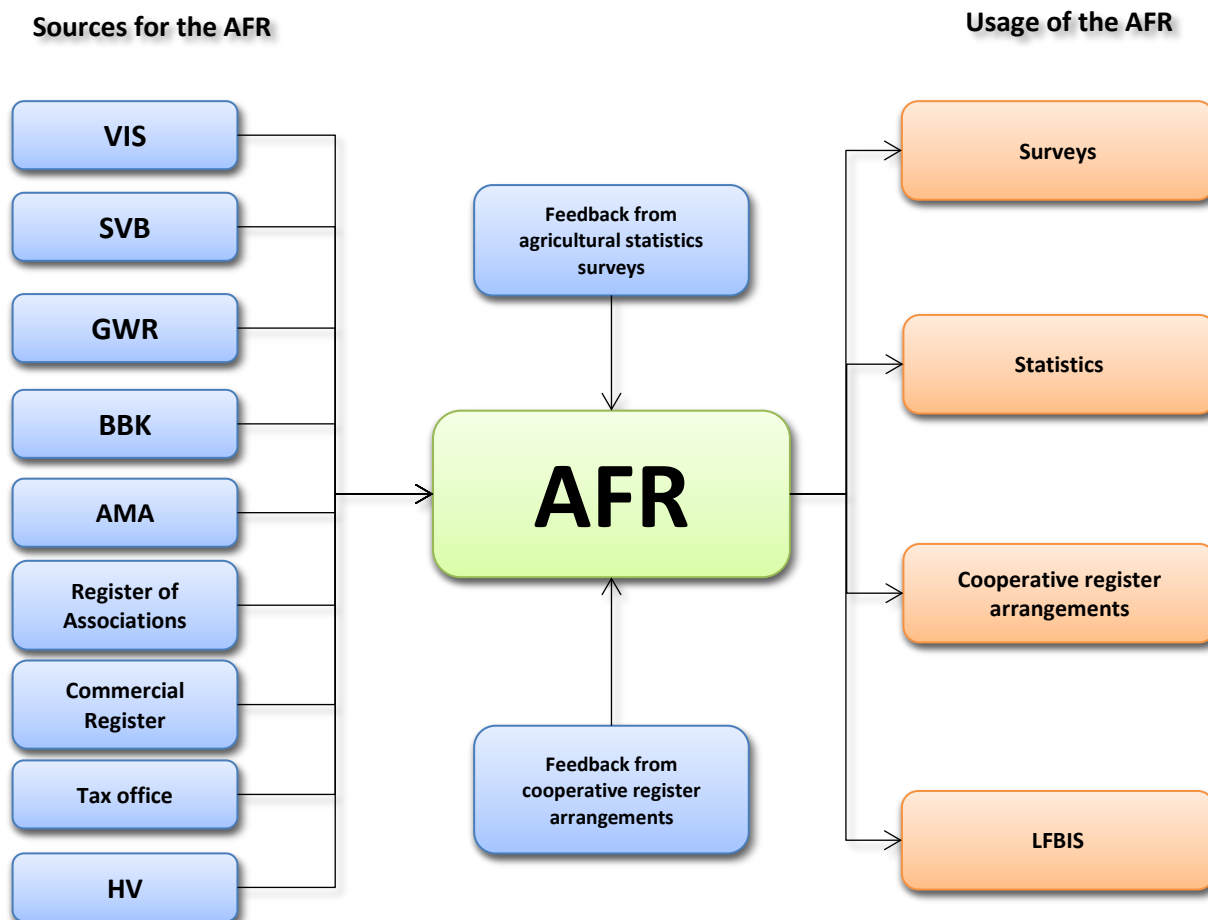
Sources for the AFR

Usage of the AFR

VIS

SVB

GWR

BBK

AMA

Register of Associations

Commercial Register

Tax office

HV

Feedback from agricultural statistics surveys

AFR

Feedback from cooperative register arrangements

Surveys

Statistics

Cooperative register arrangements

LFBIS